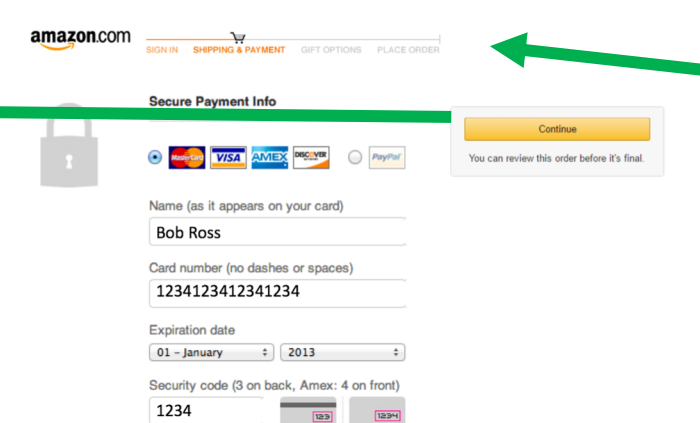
amazon.com

SIGN IN SHIPPING & PAYMENT GIFT OPTIONS PLACE ORDER

Secure Payment Info

MasterCard VISA AMEX DISCOVER PayPal

Continue

You can review this order before it's final.

Name (as it appears on your card)

Bob Ross

Card number (no dashes or spaces)

1234123412341234

Expiration date

01 – January 2013

Security code (3 on back, Amex: 4 on front)

1234

123

1234